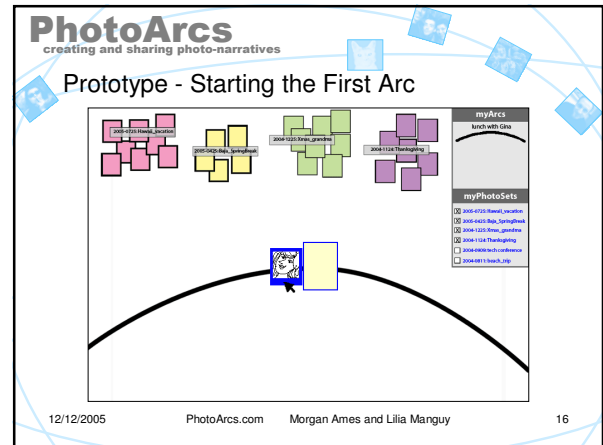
PhotoArcs
creating and sharing photo-narratives

Prototype - Starting the First Arc

2005-0725:Hawaii_vacation

2005-0425:Baja_SpringBreak

2004-1225:Xmas_grandma

2004-1124:Thanksgiving

myArcs

lunch with Gina

myPhotoSets

2005-0725:Hawaii_vacation
2005-0425:Baja_SpringBreak
2004-1225:Xmas_grandma
2004-1124:Thanksgiving
2004-0909:tech conference
2004-0811:beach_trip

12/12/2005 PhotoArcs.com Morgan Ames and Lilia Manguy 16